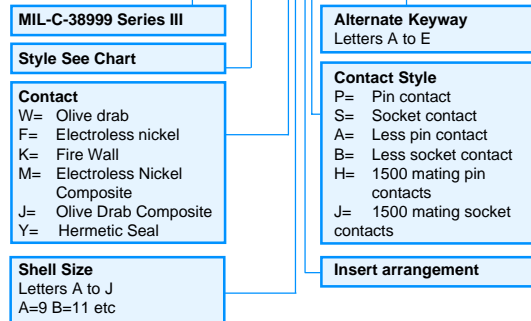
MIL-C-38999 Series III

Style See Chart

Contact
W= Olive drab
F= Electroless nickel
K= Fire Wall
M= Electroless Nickel Composite
J= Olive Drab Composite
Y= Hermetic Seal

Shell Size
Letters A to J
A=9 B=11 etc

Alternate Keyway
Letters A to E

Contact Style
P= Pin contact
S= Socket contact
A= Less pin contact
B= Less socket contact
H= 1500 mating pin contacts
J= 1500 mating socket contacts

Insert arrangement